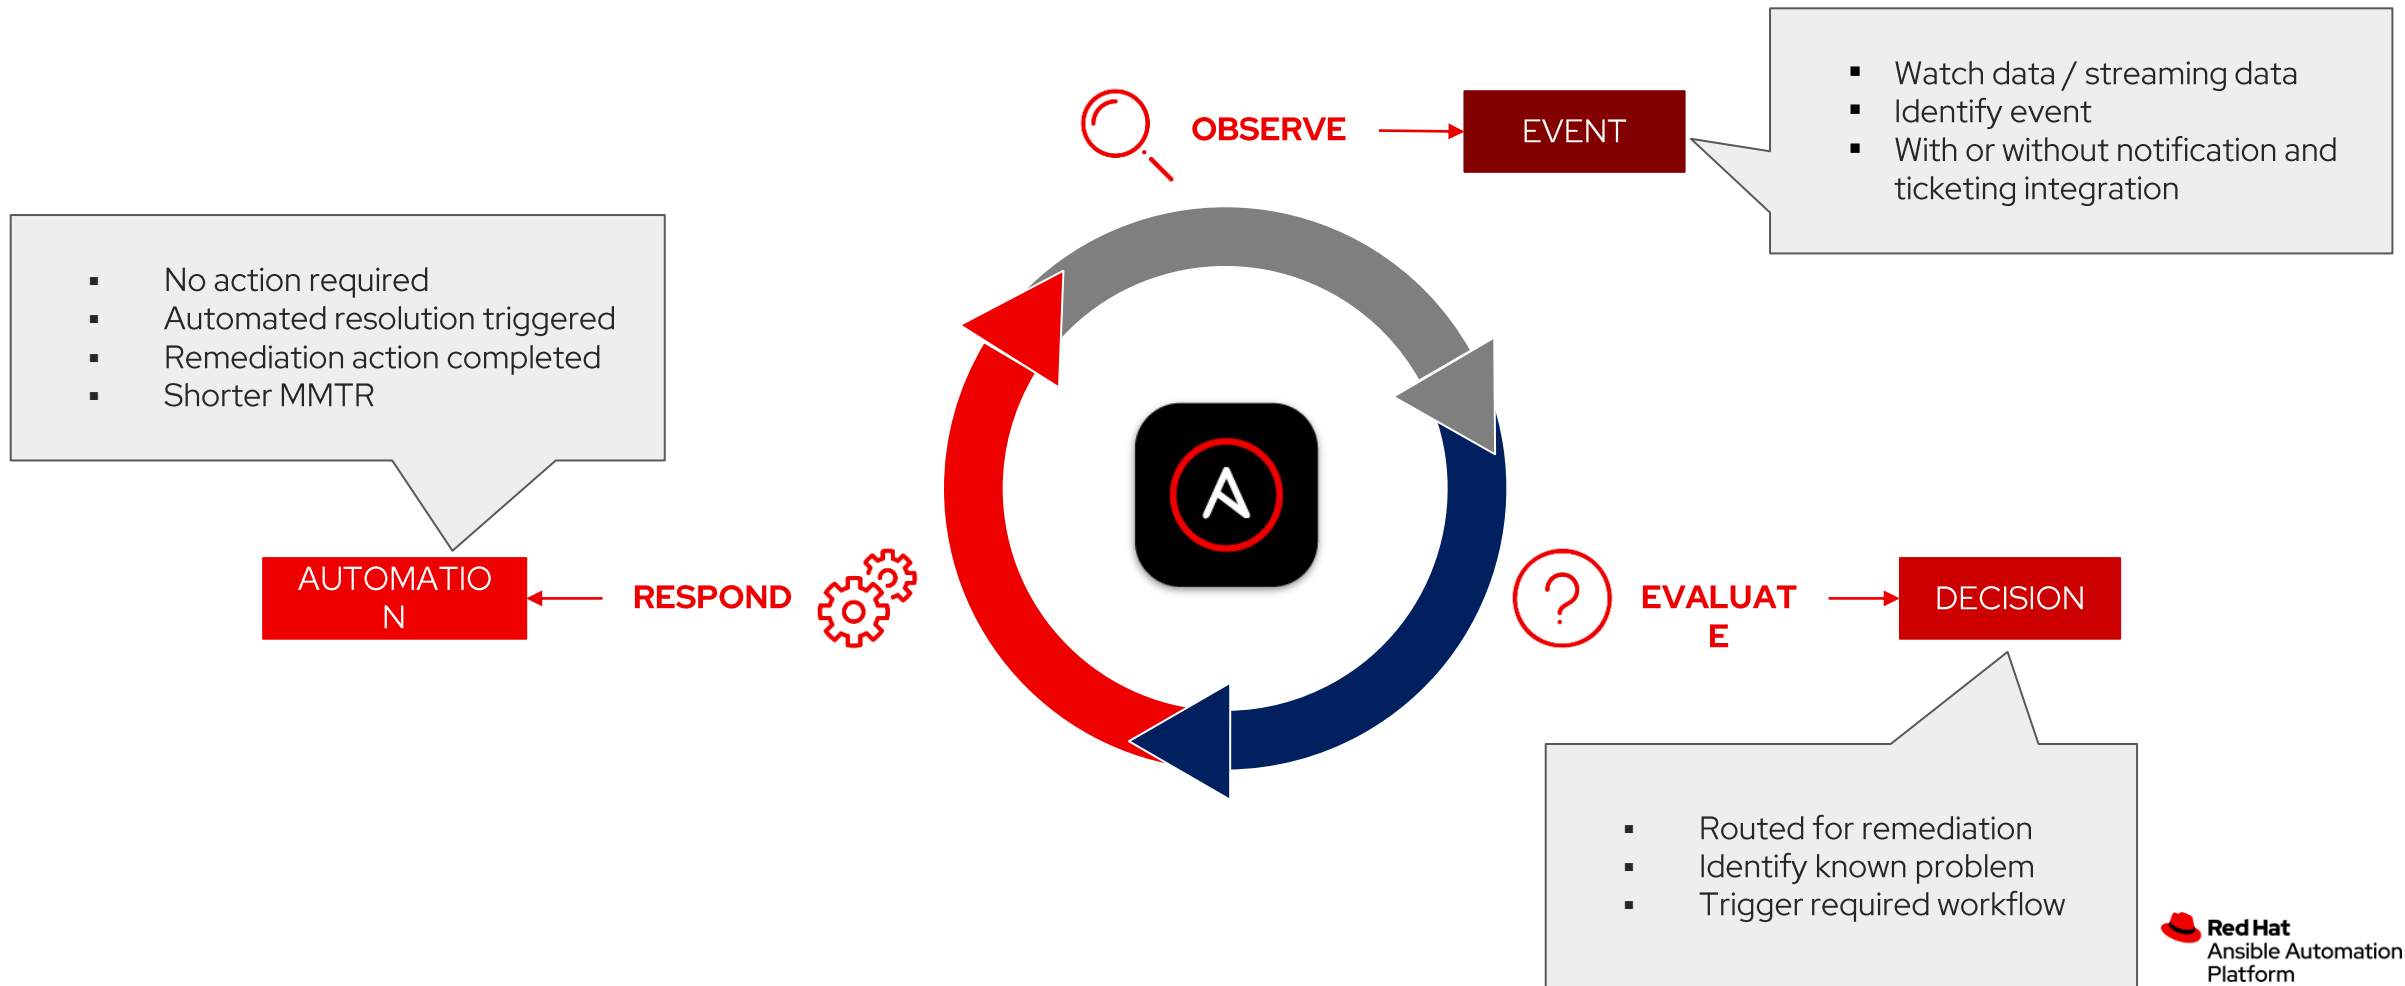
OBSERVE

EVENT

- Watch data / streaming data
- Identify event
- With or without notification and ticketing integration

- No action required
- Automated resolution triggered
- Remediation action completed
- Shorter MMTR

AUTOMATIO N

RESPOND

EVALUAT E

DECISION

- Routed for remediation
- Identify known problem
- Trigger required workflow

Red Hat
Ansible Automation Platform